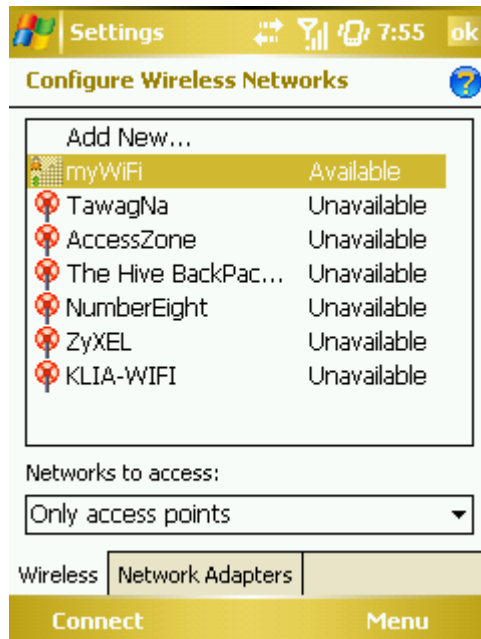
Settings 7:55 ok

Configure Wireless Networks

Add New...

| | |
|---|---|
| myWiFi | Available |
| TawagNa | Unavailable |
| AccessZone | Unavailable |
| The Hive BackPac... | Unavailable |
| NumberEight | Unavailable |
| ZyXEL | Unavailable |
| KLIA-WIFI | Unavailable |

Networks to access:

Only access points

Wireless | Network Adapters

Connect Menu